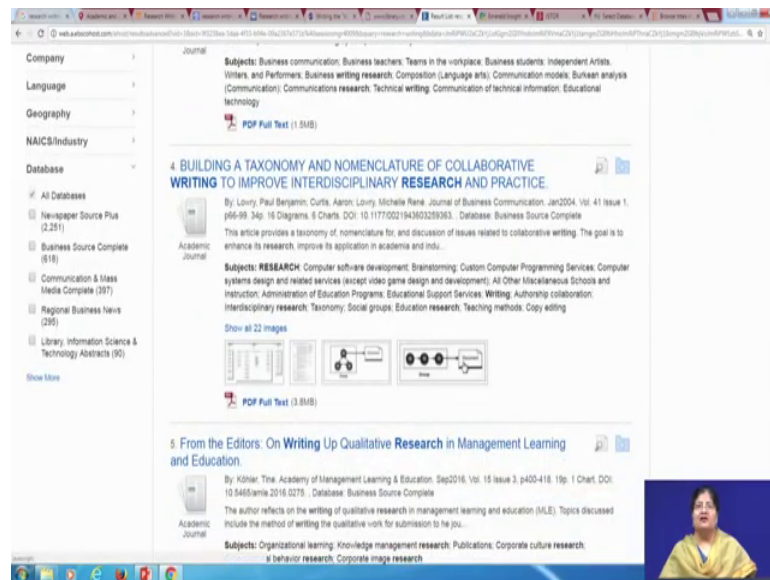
Company

Language

Geography

NAICS/Industry

Database

All Databases

Newspaper Source Plus (2,251)

Business Source Complete (618)

Communication & Mass Media Complete (397)

Regional Business News (295)

Library, Information Science & Technology Abstracts (90)

Show More

Journal

Subjects: Business communication; Business teachers; Teams in the workplace; Business students; Independent Artists, Writers, and Performers; Business writing research; Composition (Language arts); Communication models; Burkean analysis (Communication); Communications research; Technical writing; Communication of technical information; Educational technology

PDF Full Text (1.5MB)

4. BUILDING A TAXONOMY AND NOMENCLATURE OF COLLABORATIVE WRITING TO IMPROVE INTERDISCIPLINARY RESEARCH AND PRACTICE.

By: Lowry, Paul Benjamin; Curtis, Aaron; Lowry, Michelle René. Journal of Business Communication. Jan2004, Vol. 41 Issue 1, p66-99. 34p. 16 Diagrams, 6 Charts. DOI: 10.1177/0021943603259363. , Database: Business Source Complete

Academic Journal

This article provides a taxonomy of, nomenclature for, and discussion of issues related to collaborative writing. The goal is to enhance its research, improve its application in academia and indu...

Subjects: RESEARCH; Computer software development; Brainstorming; Custom Computer Programming Services; Computer systems design and related services (except video game design and development); All Other Miscellaneous Schools and Instruction; Administration of Education Programs; Educational Support Services; Writing; Authorship collaboration; Interdisciplinary research; Taxonomy; Social groups; Education research; Teaching methods; Copy editing

Show all 22 images

PDF Full Text (3.8MB)

5. From the Editors: On Writing Up Qualitative Research in Management Learning and Education.

By: Köhler, Tine. Academy of Management Learning & Education. Sep2016, Vol. 15 Issue 3, p400-418. 19p. 1 Chart. DOI: 10.5465/amle.2016.0275. , Database: Business Source Complete

Academic Journal

The author reflects on the writing of qualitative research in management learning and education (MLE). Topics discussed include the method of writing the qualitative work for submission to he jou...

Subjects: Organizational learning; Knowledge management research; Publications; Corporate culture research; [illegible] behavior research; Corporate image research